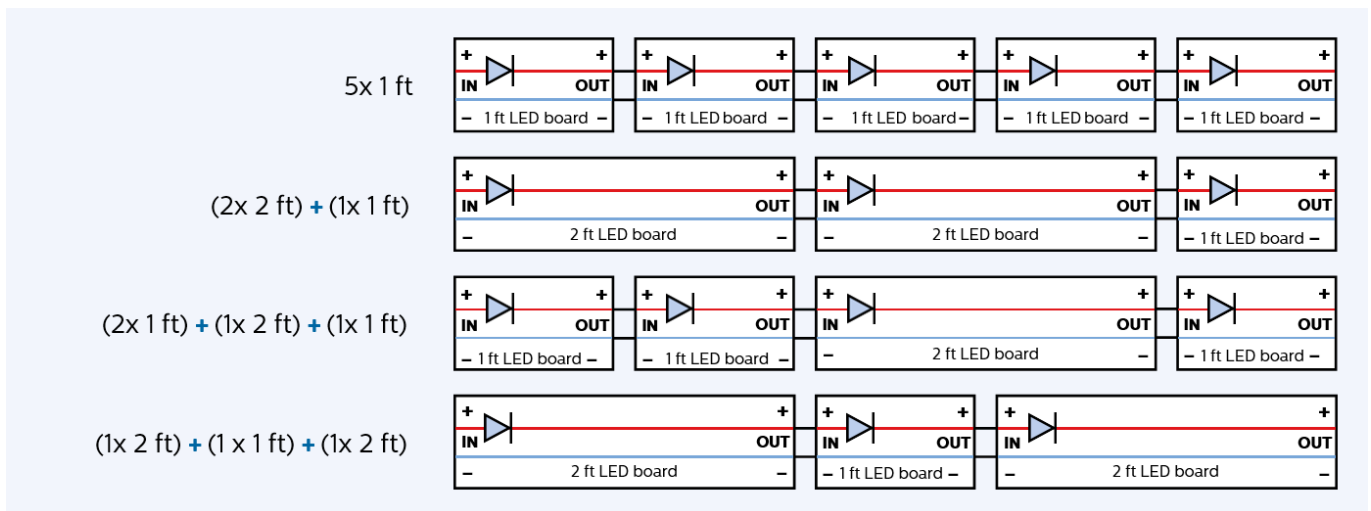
5x 1 ft

+ IN + OUT – 1 ft LED board –
+ IN + OUT – 1 ft LED board –
+ IN + OUT – 1 ft LED board –
+ IN + OUT – 1 ft LED board –
+ IN + OUT – 1 ft LED board –

(2x 2 ft) + (1x 1 ft)

+ IN + OUT – 2 ft LED board –
+ IN + OUT – 2 ft LED board –
+ IN + OUT – 1 ft LED board –

(2x 1 ft) + (1x 2 ft) + (1x 1 ft)

+ IN + OUT – 1 ft LED board –
+ IN + OUT – 1 ft LED board –
+ IN + OUT – 2 ft LED board –
+ IN + OUT – 1 ft LED board –

(1x 2 ft) + (1 x 1 ft) + (1x 2 ft)

+ IN + OUT – 2 ft LED board –
+ IN + OUT – 1 ft LED board –
+ IN + OUT – 2 ft LED board –